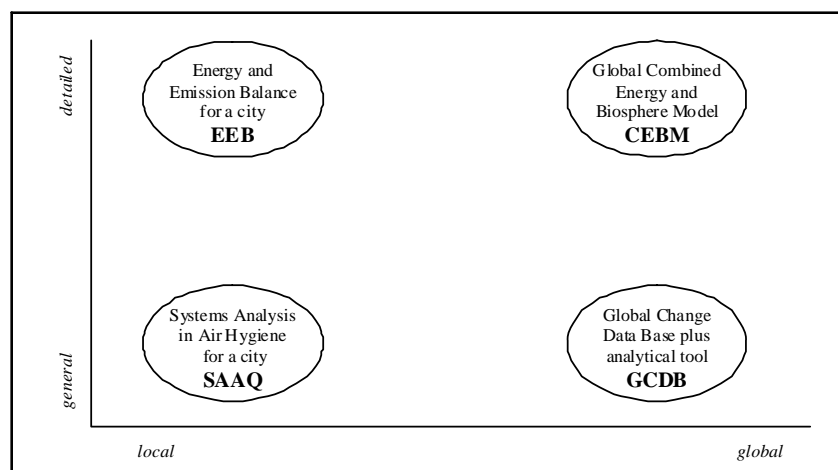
detailed

general

Energy and Emission Balance for a city
**EEB**

Global Combined Energy and Biosphere Model
**CEBM**

Systems Analysis in Air Hygiene for a city
**SAAQ**

Global Change Data Base plus analytical tool
**GCDB**

local

global